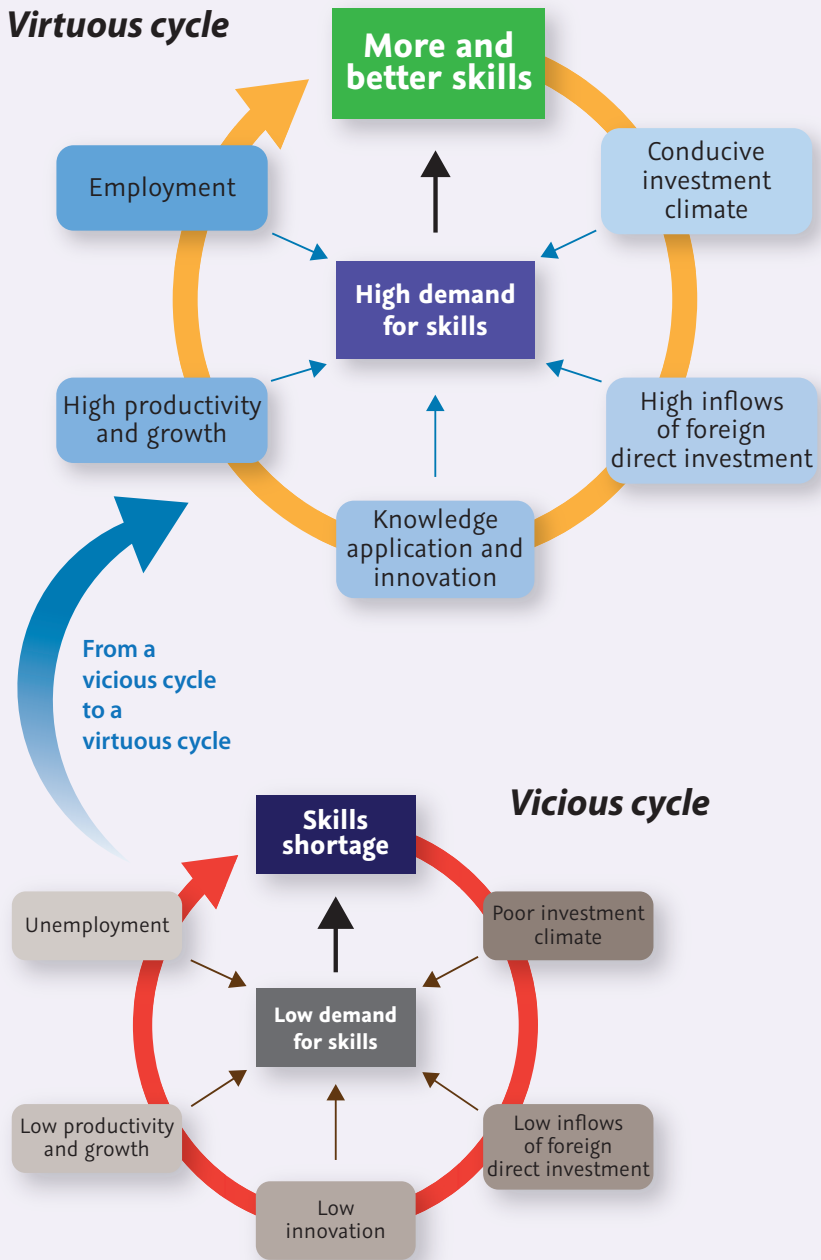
Virtuous cycle

More and better skills

Employment

Conducive investment climate

High demand for skills

High productivity and growth

High inflows of foreign direct investment

Knowledge application and innovation

From a vicious cycle to a virtuous cycle

Vicious cycle

Skills shortage

Unemployment

Poor investment climate

Low demand for skills

Low productivity and growth

Low inflows of foreign direct investment

Low innovation